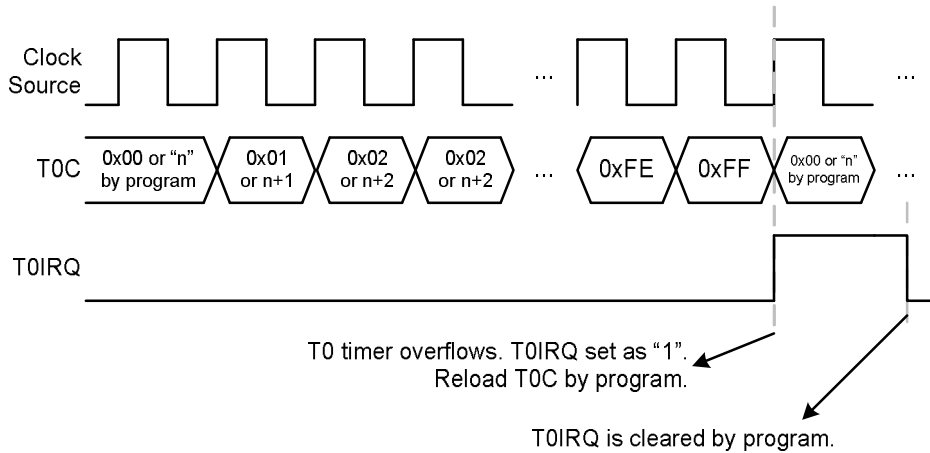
Clock Source

…

…

T0C

0x00 or "n" by program

0x01 or n+1

0x02 or n+2

0x02 or n+2

…

0xFE

0xFF

0x00 or "n" by program

…

T0IRQ

T0 timer overflows. T0IRQ set as "1". Reload T0C by program.

T0IRQ is cleared by program.